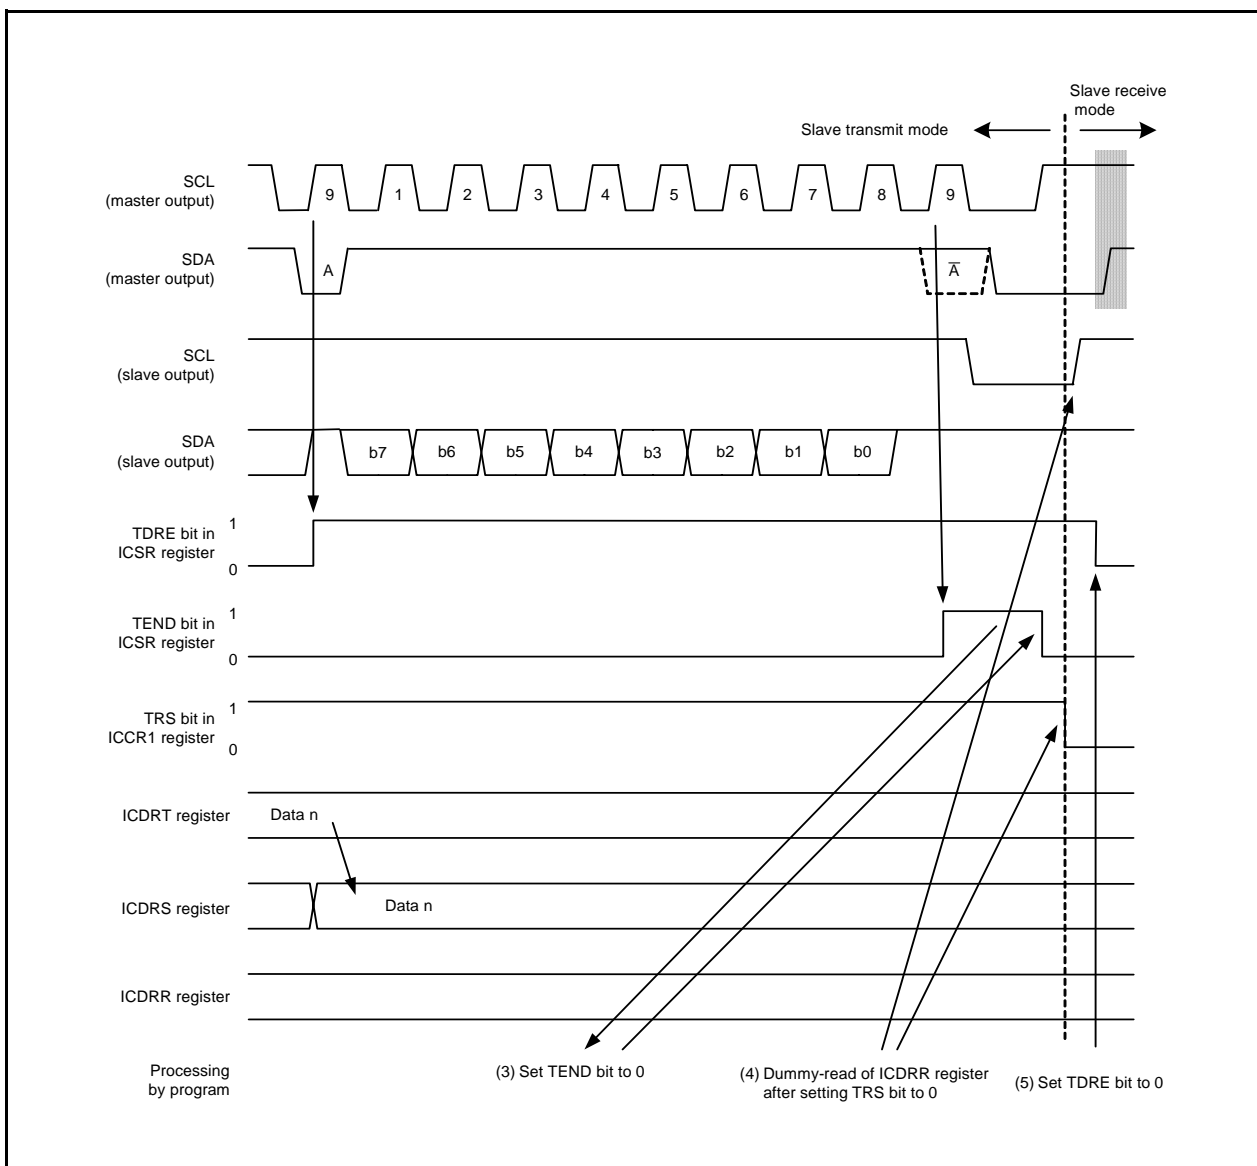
Slave receive mode

Slave transmit mode

SCL (master output)

9 1 2 3 4 5 6 7 8 9

SDA (master output)

A

$\overline{A}$

SCL (slave output)

SDA (slave output)

b7 b6 b5 b4 b3 b2 b1 b0

TDRE bit in ICSR register

1

0

TEND bit in ICSR register

1

0

TRS bit in ICCR1 register

1

0

ICDRT register

Data n

ICDRS register

Data n

ICDRR register

Processing by program

(3) Set TEND bit to 0

(4) Dummy-read of ICDRR register after setting TRS bit to 0

(5) Set TDRE bit to 0